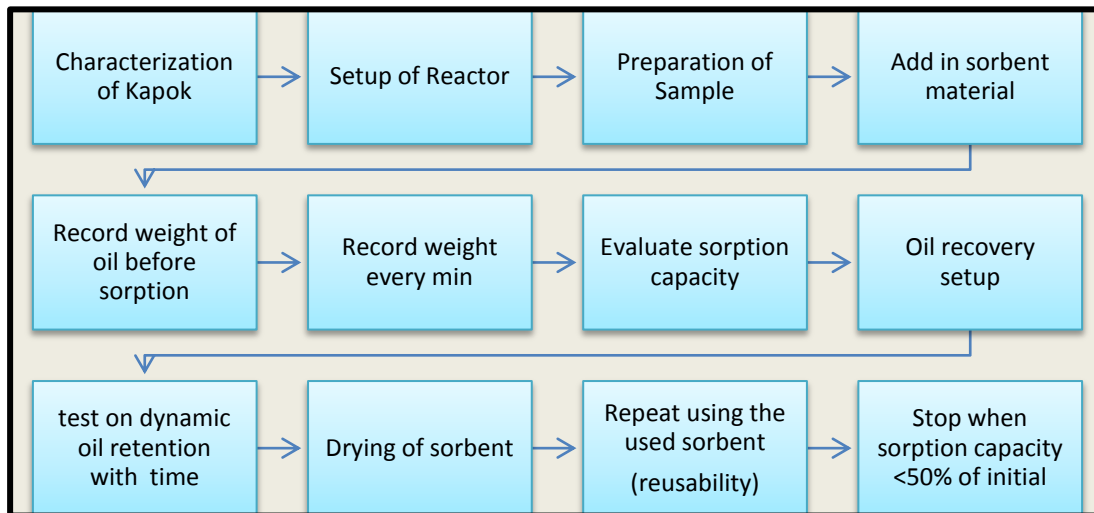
Characterization of Kapok

Setup of Reactor

Preparation of Sample

Add in sorbent material

Record weight of oil before sorption

Record weight every min

Evaluate sorption capacity

Oil recovery setup

test on dynamic oil retention with time

Drying of sorbent

Repeat using the used sorbent

(reusability)

Stop when sorption capacity <50% of initial